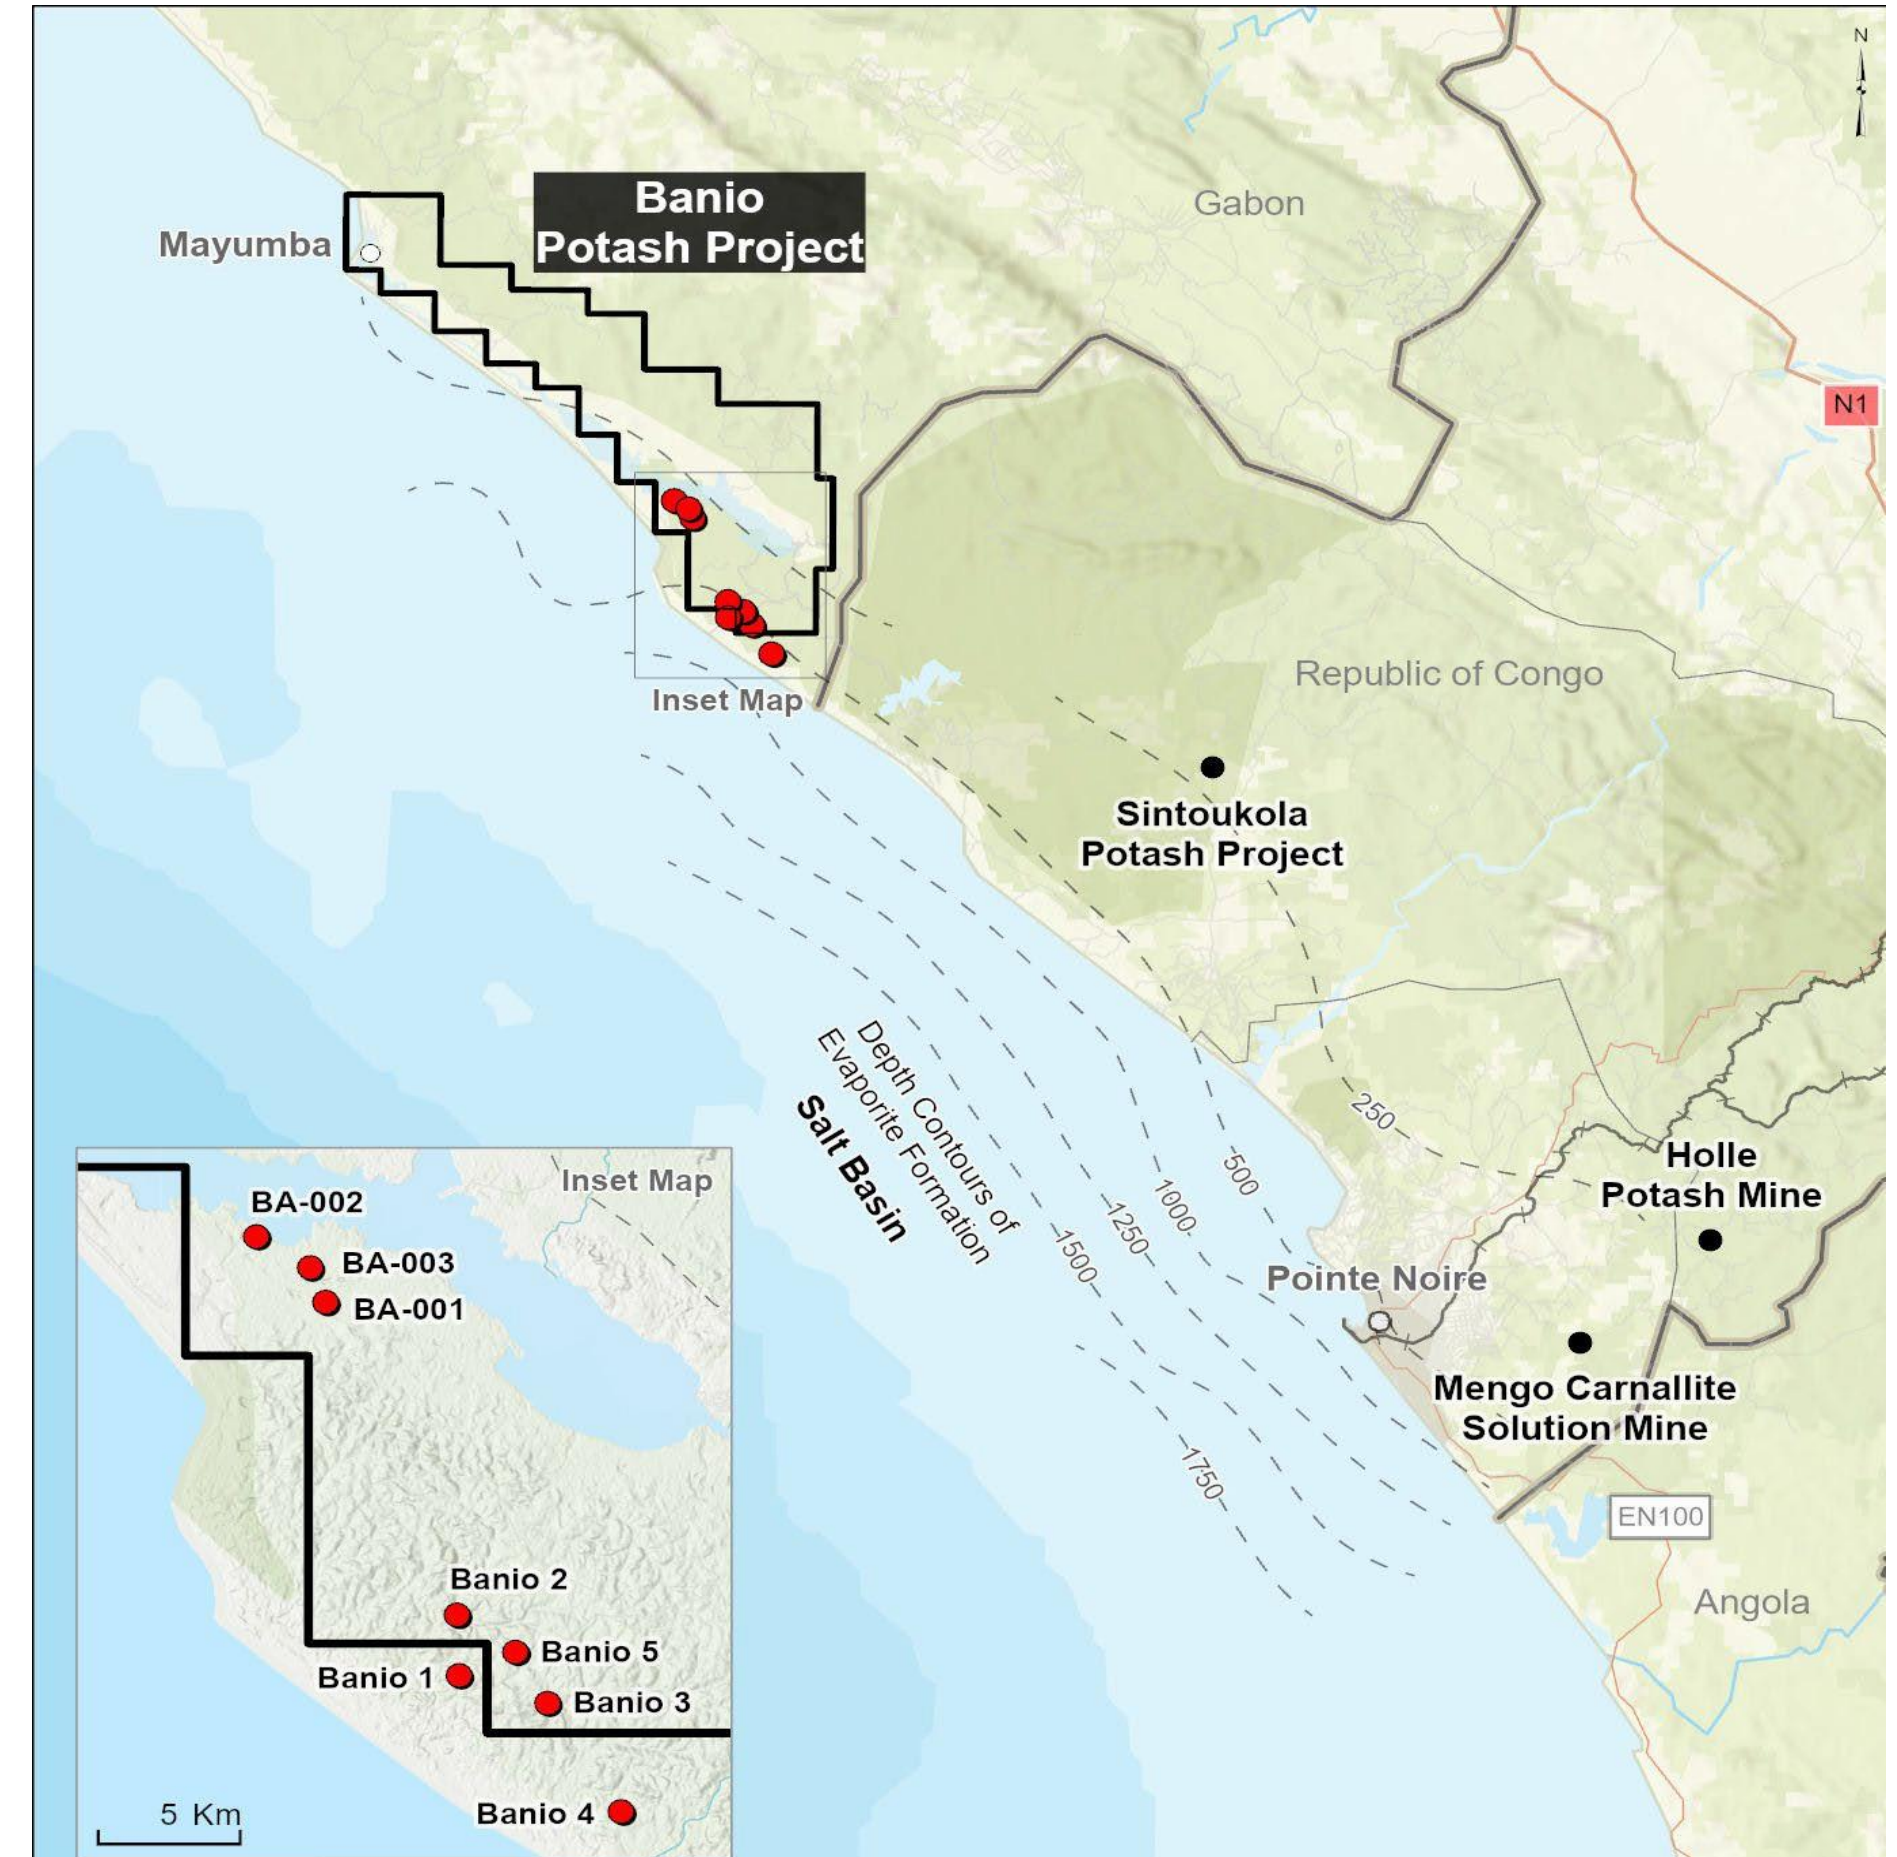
N

Banio Potash Project

Mayumba

Gabon

N1

Inset Map

Republic of Congo

Sintoukola Potash Project

Salt Basin

Depth Contours of Evaporite Formation

250

500

1000

1250

1500

1750

Holle Potash Mine

Pointe Noire

Mengo Carnallite Solution Mine

EN100

Angola

Inset Map

BA-002

BA-003

BA-001

Banio 2

Banio 5

Banio 1

Banio 3

Banio 4

5 Km